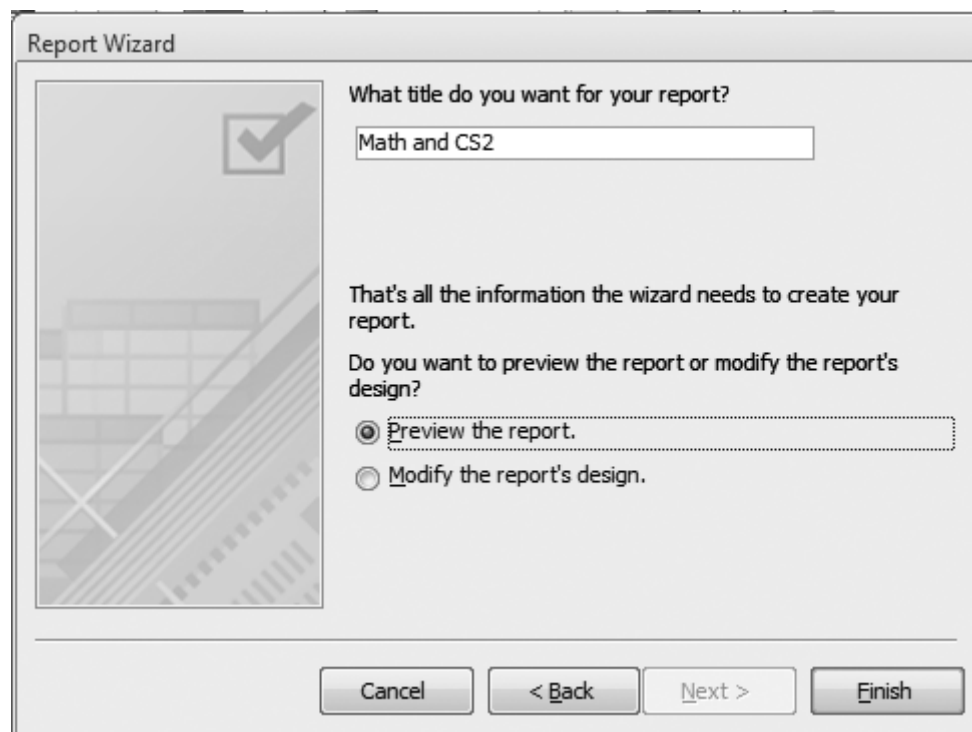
Report Wizard

What title do you want for your report?

Math and CS2

That's all the information the wizard needs to create your report.

Do you want to preview the report or modify the report's design?

Preview the report.

Modify the report's design.

Cancel

< Back

Next >

Finish